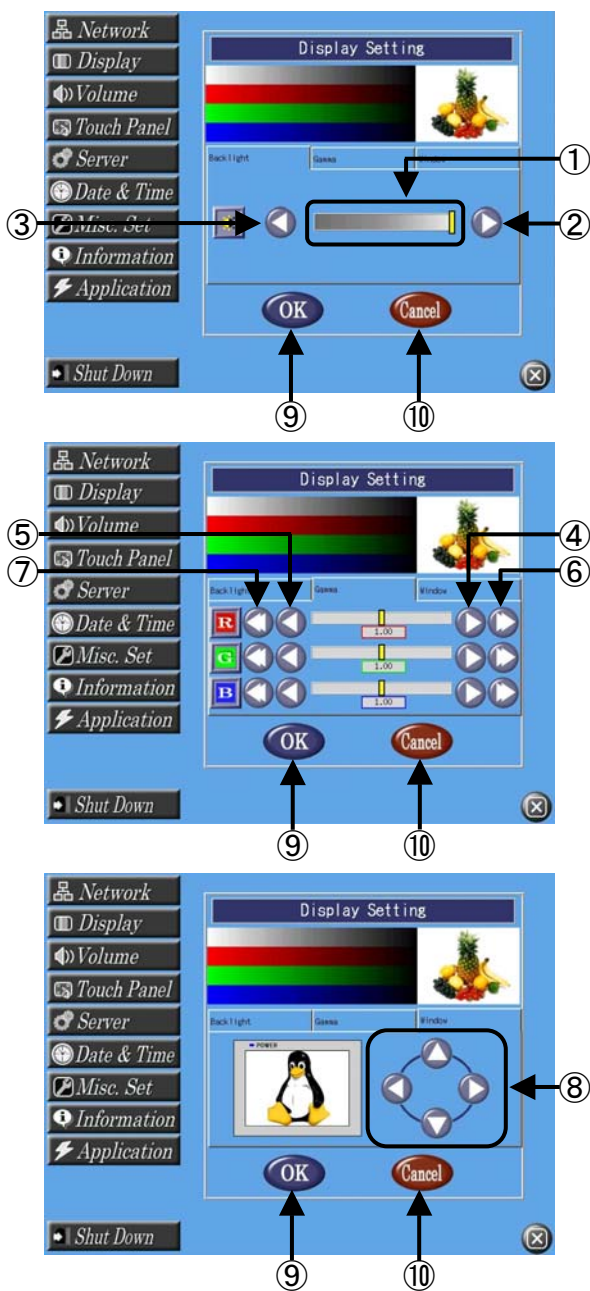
Network
Display
Volume
Touch Panel
Server
Date & Time
Misc. Set
Information
Application
Shut Down

Display Setting
Backlight
Gamma
Window
①
②
③
OK
Cancel
⑨
⑩

Network
Display
Volume
Touch Panel
Server
Date & Time
Misc. Set
Information
Application
Shut Down

Display Setting
Backlight
Gamma
Window
⑤
④
⑦
⑥
R
1.00
G
1.00
B
1.00
OK
Cancel
⑨
⑩

Network
Display
Volume
Touch Panel
Server
Date & Time
Misc. Set
Information
Application
Shut Down

Display Setting
Backlight
Gamma
Window
POWER
⑧
OK
Cancel
⑨
⑩